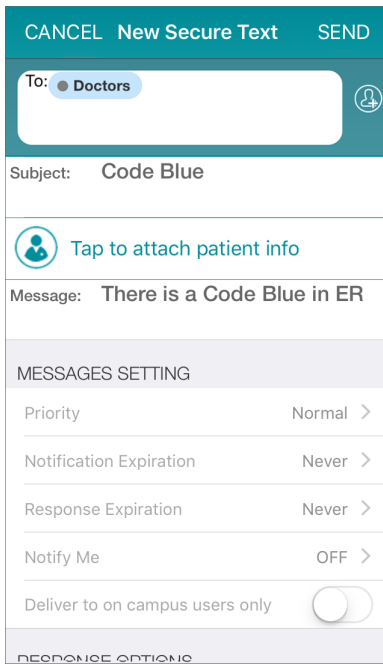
CANCEL New Secure Text SEND

To: Doctors

Subject: Code Blue

Tap to attach patient info

Message: There is a Code Blue in ER

MESSAGES SETTING

Priority Normal

Notification Expiration Never

Response Expiration Never

Notify Me OFF

Deliver to on campus users only

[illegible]